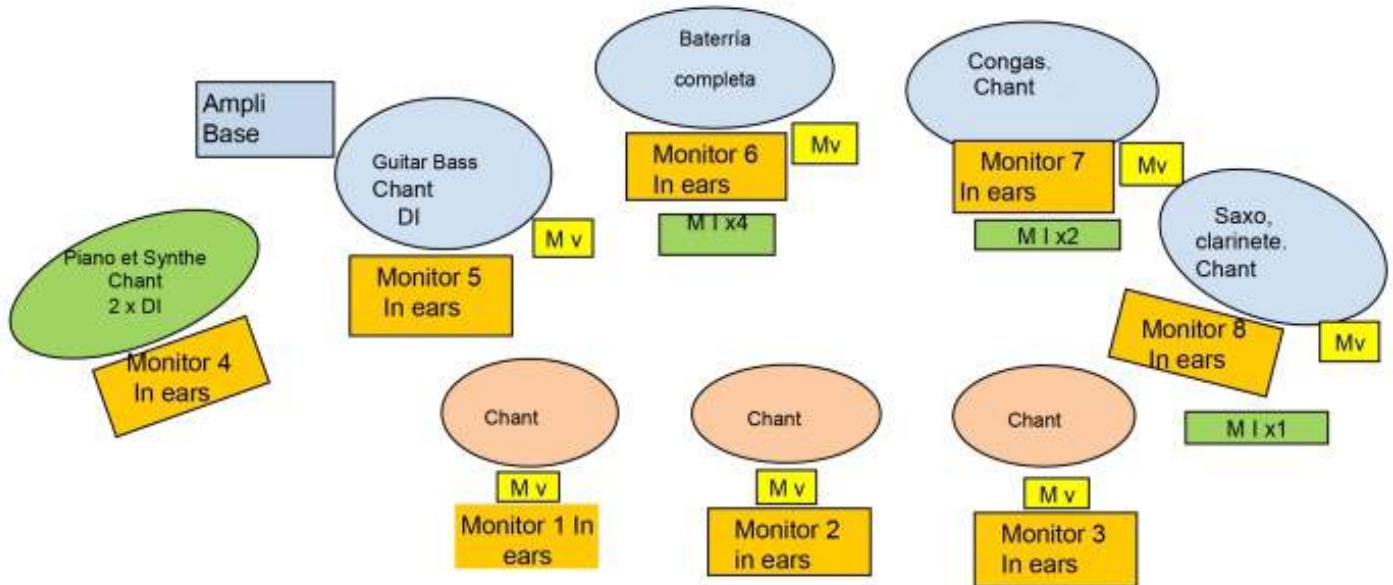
Ampli Base

Guitar Bass Chant DI

Baterría completa

Monitor 6 In ears

Mv

M I x4

Congas. Chant

Monitor 7 In ears

Mv

M I x2

Saxo, clarinete. Chant

Piano et Synthe Chant 2 x DI

M v

Monitor 5 In ears

Monitor 8 In ears

Mv

Monitor 4 In ears

Chant

Chant

Chant

M I x1

M v

M v

M v

Monitor 1 In ears

Monitor 2 in ears

Monitor 3 In ears